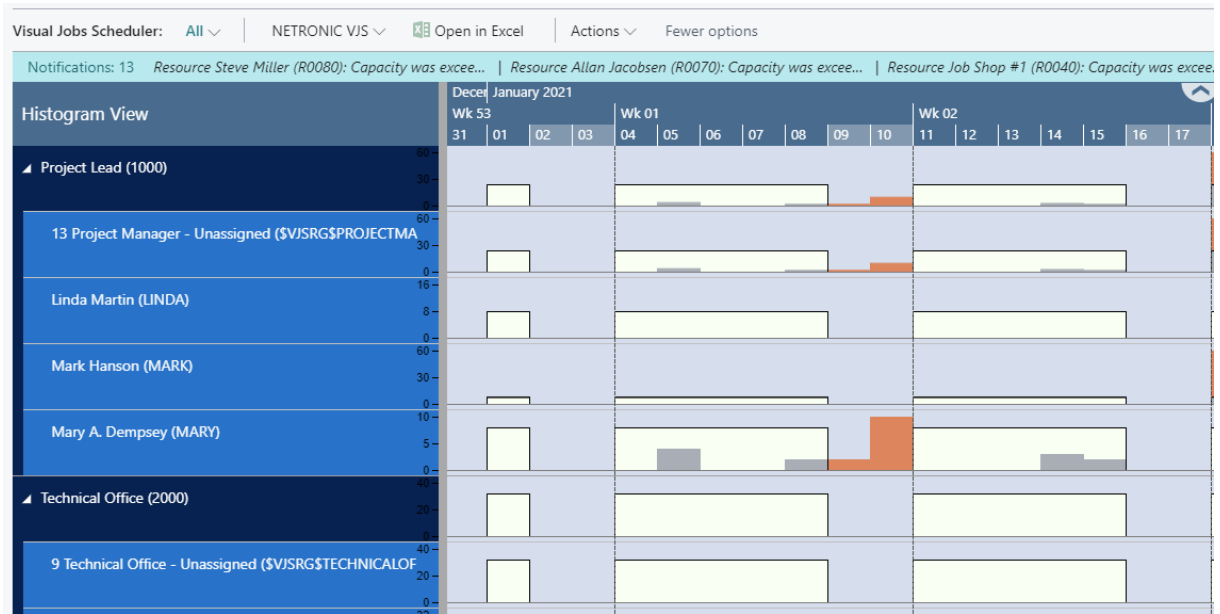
Visual Jobs Scheduler: All ⌵ | NETRONIC VJS ⌵ | Open in Excel | Actions ⌵ | Fewer options

Notifications: 13 Resource Steve Miller (R0080): Capacity was excee... | Resource Allan Jacobsen (R0070): Capacity was excee... | Resource Job Shop #1 (R0040): Capacity was excee...

Histogram View

Decer January 2021

Wk 53 Wk 01 Wk 02

31 01 02 03 04 05 06 07 08 09 10 11 12 13 14 15 16 17

Project Lead (1000)
60
30
0

13 Project Manager - Unassigned ($VJSRG$PROJECTMA
60
30
0

Linda Martin (LINDA)
16
8
0

Mark Hanson (MARK)
60
30
0

Mary A. Dempsey (MARY)
10
5
0

Technical Office (2000)
40
20
0

9 Technical Office - Unassigned ($VJSRG$TECHNICALOF
40
20
0